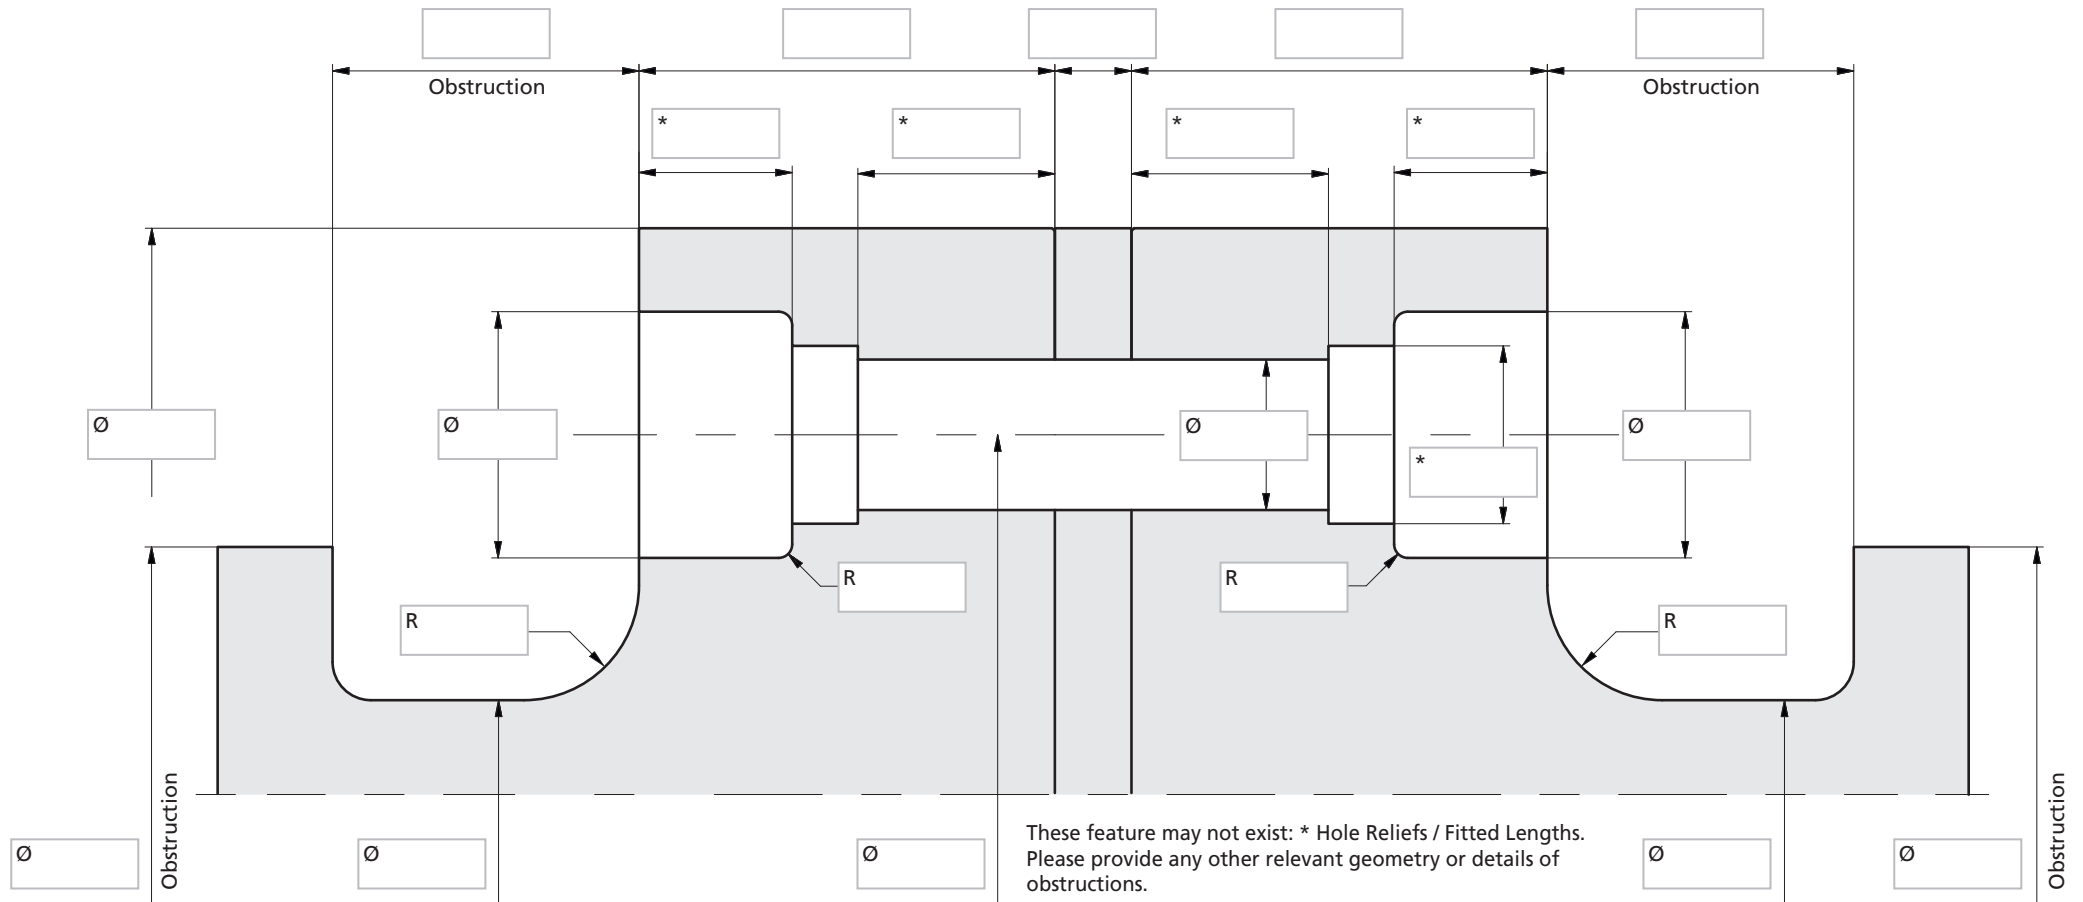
Obstruction

Obstruction

*

*

*

*

Ø

Ø

Ø

Ø

*

R

R

R

R

Obstruction

Ø

Ø

Ø

These feature may not exist: * Hole Reliefs / Fitted Lengths. Please provide any other relevant geometry or details of obstructions.

Ø

Ø

Obstruction